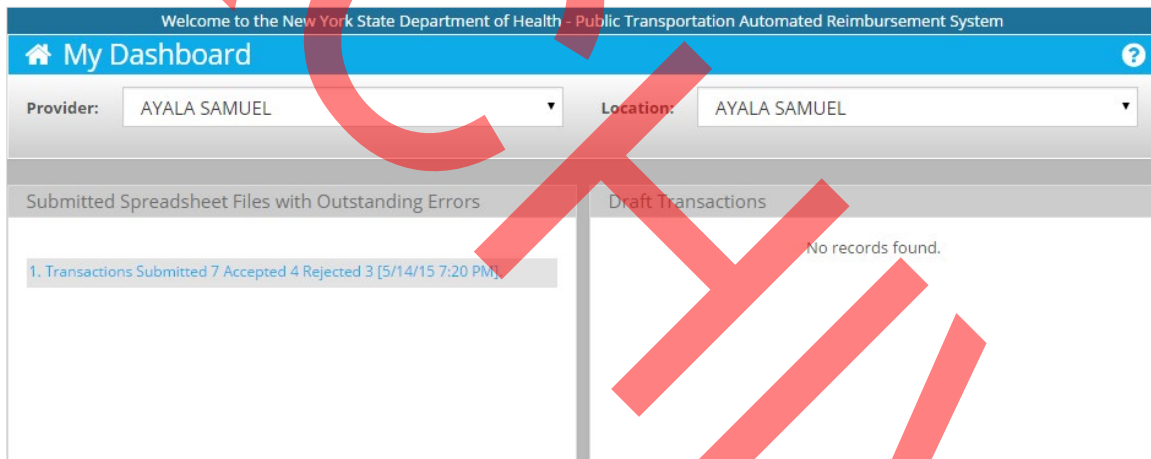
Welcome to the New York State Department of Health - Public Transportation Automated Reimbursement System

My Dashboard

?

Provider: AYALA SAMUEL

Location: AYALA SAMUEL

Submitted Spreadsheet Files with Outstanding Errors

1. Transactions Submitted 7 Accepted 4 Rejected 3 [5/14/15 7:20 PM]

Draft Transactions

No records found.